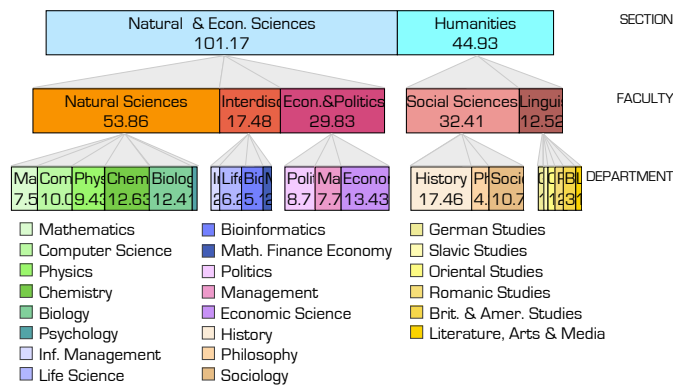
Natural & Econ. Sciences
101.17

Humanities
44.93

SECTION

Natural Sciences
53.86

Interdisc
17.48

Econ.&Politics
29.83

Social Sciences
32.41

Linguis
12.52

FACULTY

Ma
7.5

Com
10.0

Phys
9.43

Chem
12.63

Biolog
12.41

I
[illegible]

Life
26.2

BioM
5.12

Poli
8.7

Ma
7.7

Econo
13.43

History
17.46

Ph
4.

Soci
10.7

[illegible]

DEPARTMENT

Mathematics
Computer Science
Physics
Chemistry
Biology
Psychology
Inf. Management
Life Science

Bioinformatics
Math. Finance Economy
Politics
Management
Economic Science
History
Philosophy
Sociology

German Studies
Slavic Studies
Oriental Studies
Romanic Studies
Brit. & Amer. Studies
Literature, Arts & Media